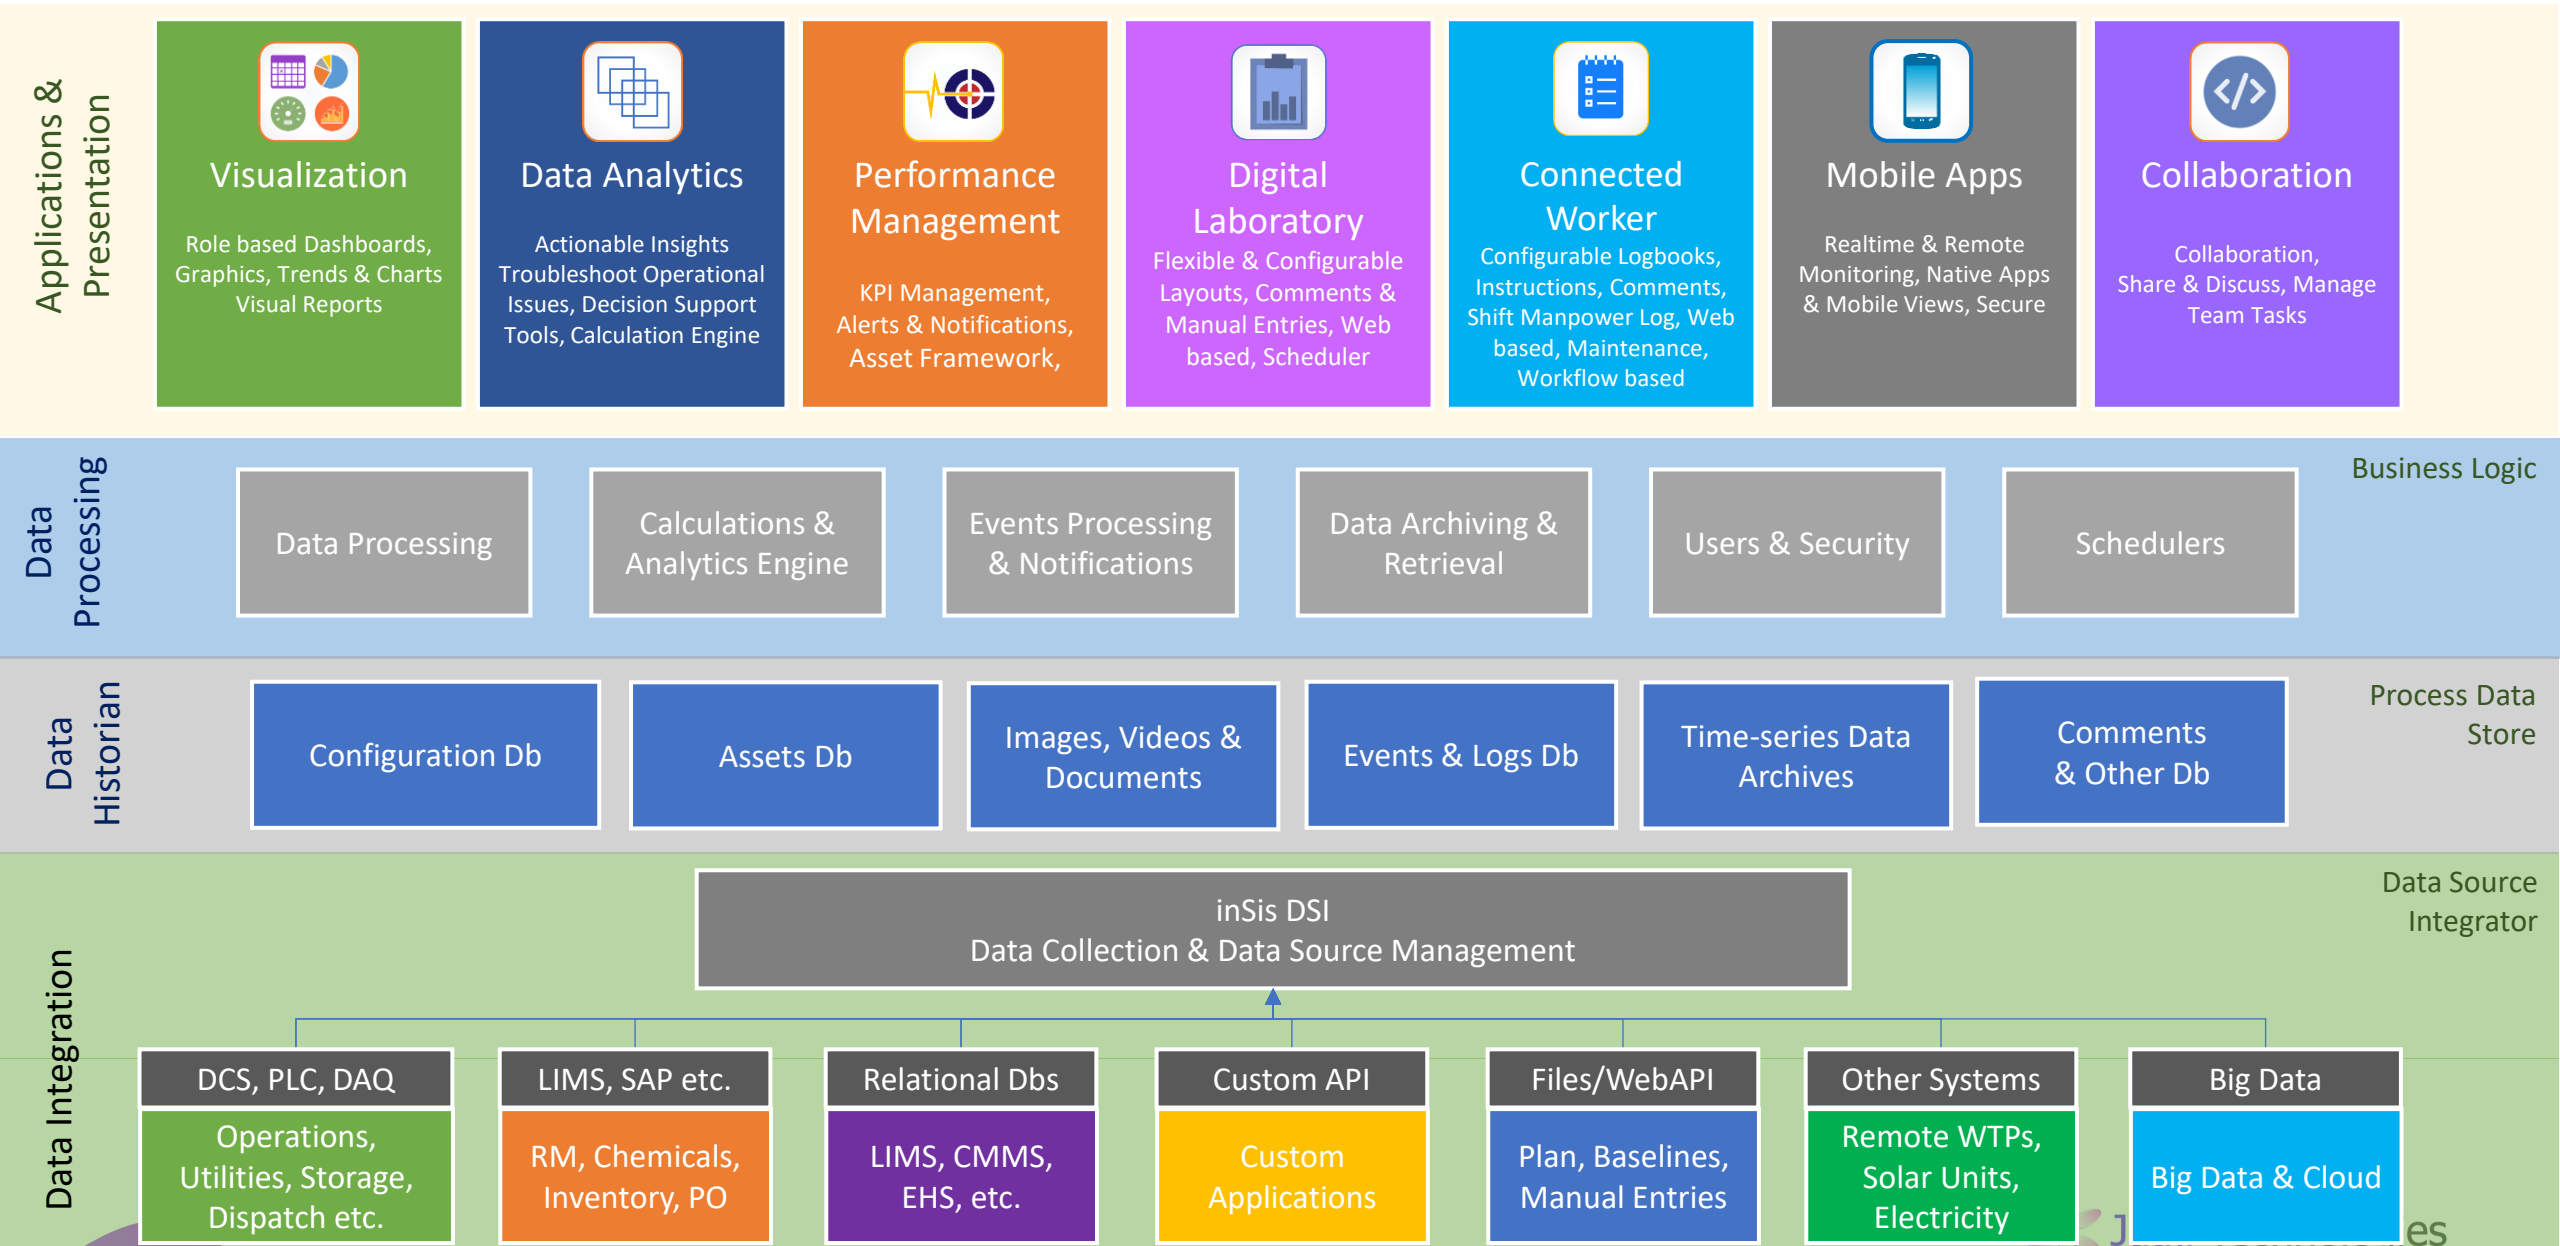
Applications & Presentation

Visualization
Role based Dashboards, Graphics, Trends & Charts Visual Reports

Data Analytics
Actionable Insights Troubleshoot Operational Issues, Decision Support Tools, Calculation Engine

Performance Management
KPI Management, Alerts & Notifications, Asset Framework,

Digital Laboratory
Flexible & Configurable Layouts, Comments & Manual Entries, Web based, Scheduler

Connected Worker
Configurable Logbooks, Instructions, Comments, Shift Manpower Log, Web based, Maintenance, Workflow based

Mobile Apps
Realtime & Remote Monitoring, Native Apps & Mobile Views, Secure

Collaboration
Collaboration, Share & Discuss, Manage Team Tasks

Data Processing

Business Logic

Data Processing

Calculations & Analytics Engine

Events Processing & Notifications

Data Archiving & Retrieval

Users & Security

Schedulers

Data Historian

Process Data Store

Configuration Db

Assets Db

Images, Videos & Documents

Events & Logs Db

Time-series Data Archives

Comments & Other Db

Data Integration

Data Source Integrator

inSis DSI
Data Collection & Data Source Management

DCS, PLC, DAQ
Operations, Utilities, Storage, Dispatch etc.

LIMS, SAP etc.
RM, Chemicals, Inventory, PO

Relational Dbs
LIMS, CMMS, EHS, etc.

Custom API
Custom Applications

Files/WebAPI
Plan, Baselines, Manual Entries

Other Systems
Remote WTPs, Solar Units, Electricity

Big Data
Big Data & Cloud

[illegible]es